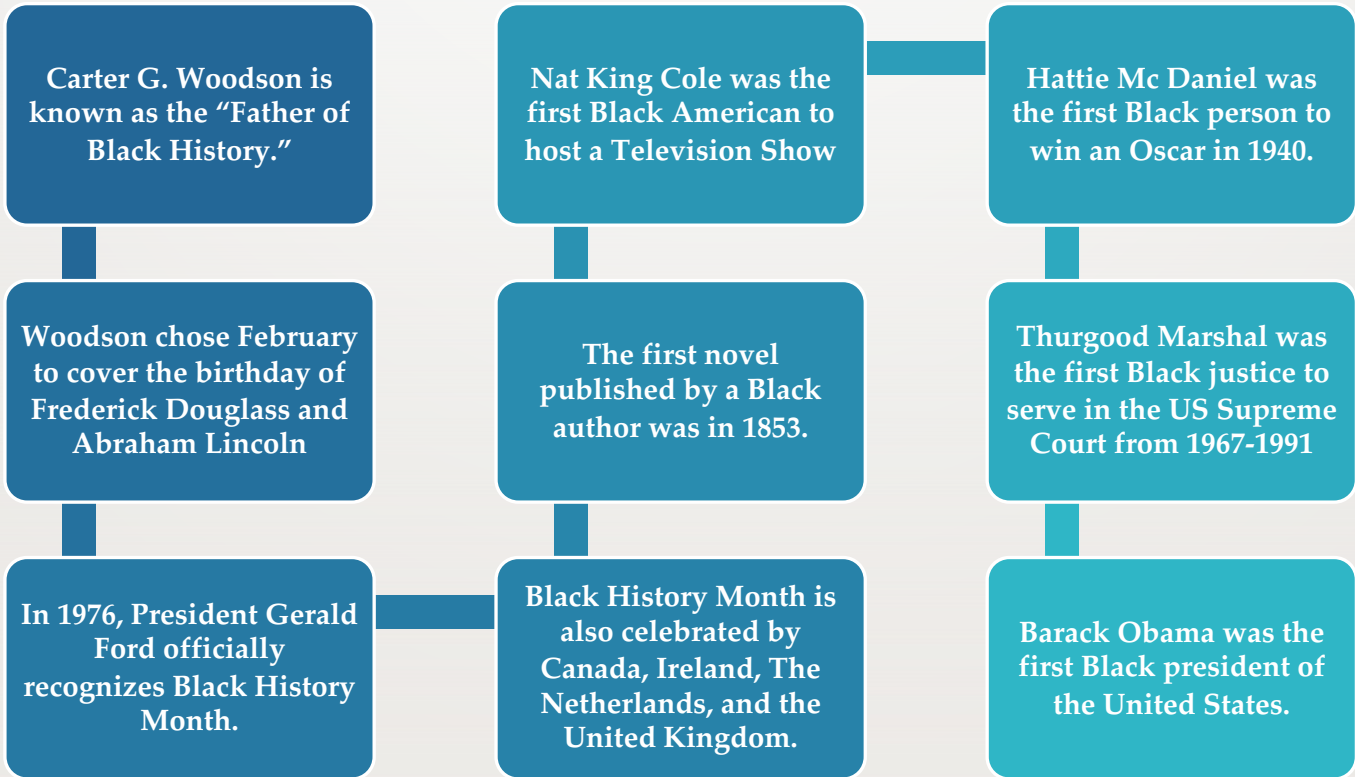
Carter G. Woodson is known as the “Father of Black History.”

Woodson chose February to cover the birthday of Frederick Douglass and Abraham Lincoln

In 1976, President Gerald Ford officially recognizes Black History Month.

Black History Month is also celebrated by Canada, Ireland, The Netherlands, and the United Kingdom.

The first novel published by a Black author was in 1853.

Nat King Cole was the first Black American to host a Television Show

Hattie Mc Daniel was the first Black person to win an Oscar in 1940.

Thurgood Marshal was the first Black justice to serve in the US Supreme Court from 1967-1991

Barack Obama was the first Black president of the United States.